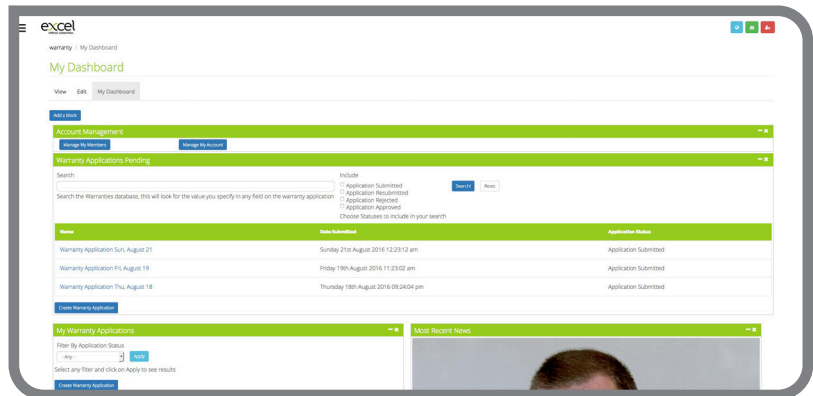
excel

warranty | My Dashboard

My Dashboard

View Edit My Dashboard

Add a block

Account Management

Manage My Members Manage My Account

Warranty Applications Pending

Search

Search the Warranties database, this will look for the value you specify in any field on the warranty application

Include

Application Submitted
Application Resubmitted
Application Rejected
Application Approved
Choose Statuses to include in your search

Search! Reset

| Name | Date Submitted | Application Status |
|---|---|---|
| Warranty Application Sun, August 21 | Sunday 21st August 2016 12:23:12 am | Application Submitted |
| Warranty Application Fri, August 19 | Friday 19th August 2016 11:23:02 am | Application Submitted |
| Warranty Application Thu, August 18 | Thursday 18th August 2016 09:24:04 pm | Application Submitted |

Create Warranty Application

My Warranty Applications

Filter By Application Status

-Any- Apply

Select any filter and click on Apply to see results

Create Warranty Application

Most Recent News